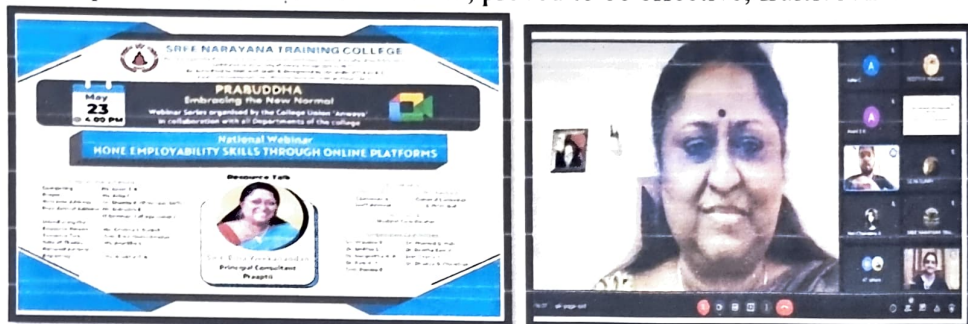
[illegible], possible to be effective, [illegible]

SREE NARAYANA TRAINING COLLEGE

May
23
4.00 PM

PRABUDDHA
Embracing the New Normal
Webinar Series organised by the College Union 'Anwaya' in collaboration with all Departments of the college

National Webinar
HONE EMPLOYABILITY SKILLS THROUGH ONLINE PLATFORMS

Resource Talk

Principal Consultant
Praapthi